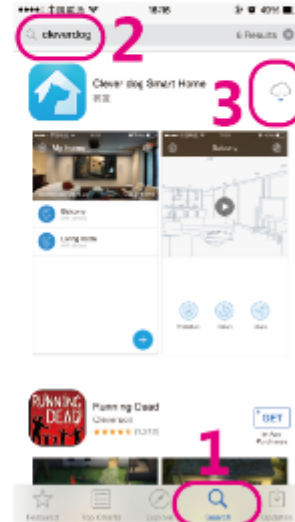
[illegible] 16:16 40%

cleverdog

2

6 Results

Clever dog Smart Home

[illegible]

3

My home

Balcony

Balcony

Living room

Running Dead

Running Dead

Cleverson

(1,210)

GET

In-App Purchases

1

Featured

Top Charts

Explore

Search

Updates